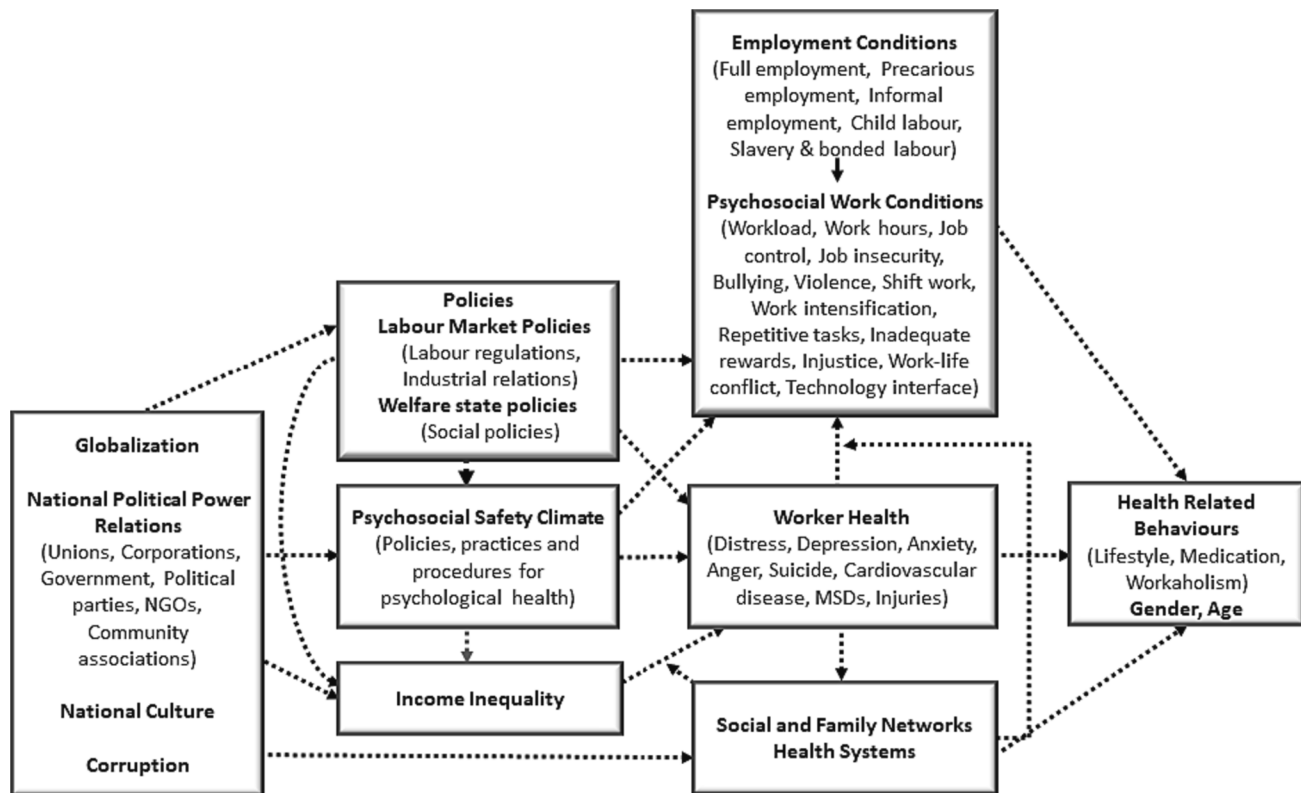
Employment Conditions
(Full employment, Precarious employment, Informal employment, Child labour, Slavery & bonded labour)

Psychosocial Work Conditions
(Workload, Work hours, Job control, Job insecurity, Bullying, Violence, Shift work, Work intensification, Repetitive tasks, Inadequate rewards, Injustice, Work-life conflict, Technology interface)

Policies
Labour Market Policies
(Labour regulations, Industrial relations)
Welfare state policies
(Social policies)

Globalization

National Political Power Relations
(Unions, Corporations, Government, Political parties, NGOs, Community associations)

National Culture

Corruption

Psychosocial Safety Climate
(Policies, practices and procedures for psychological health)

Income Inequality

Worker Health
(Distress, Depression, Anxiety, Anger, Suicide, Cardiovascular disease, MSDs, Injuries)

Social and Family Networks
Health Systems

Health Related Behaviours
(Lifestyle, Medication, Workaholism)
Gender, Age